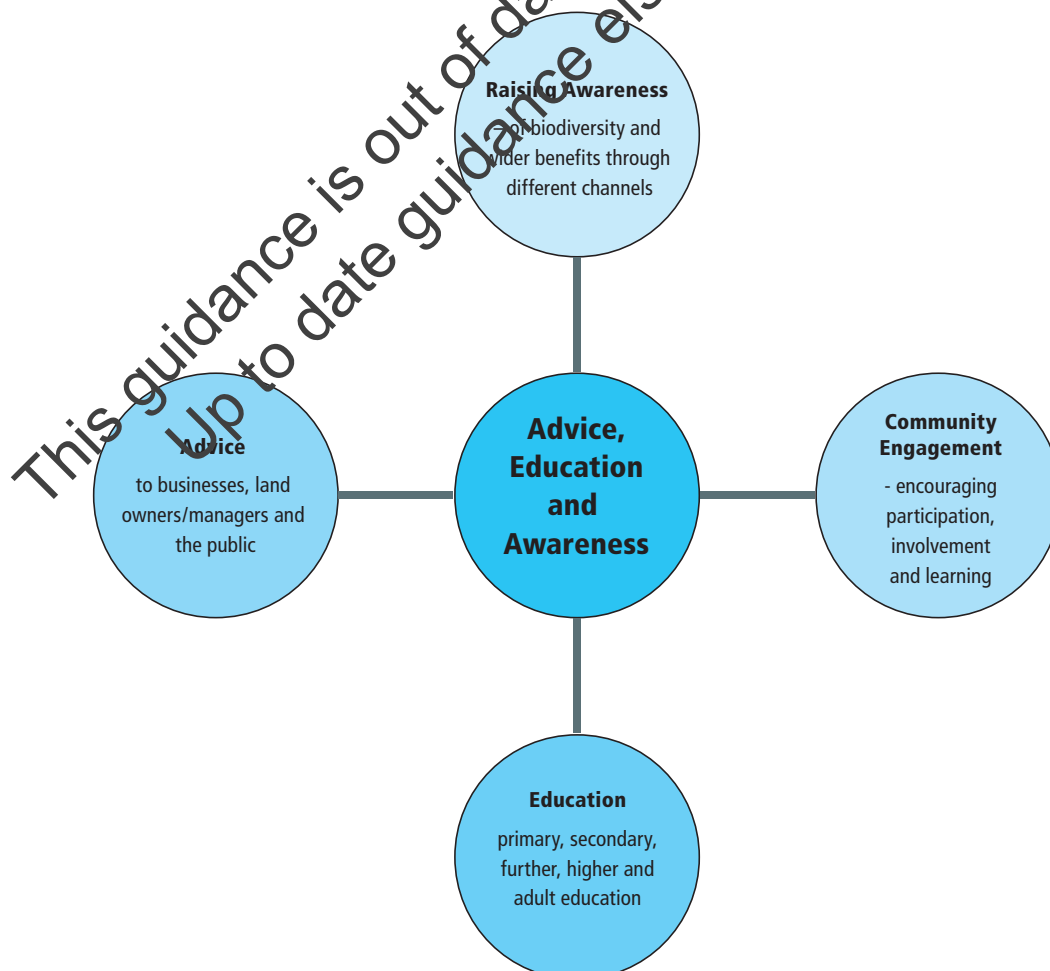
This guidance is out of da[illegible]
Up to date guidance els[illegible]

Raising Awareness
– of biodiversity and wider benefits through different channels

Advice
to businesses, land owners/managers and the public

Advice, Education and Awareness

Community Engagement
- encouraging participation, involvement and learning

Education
primary, secondary, further, higher and adult education